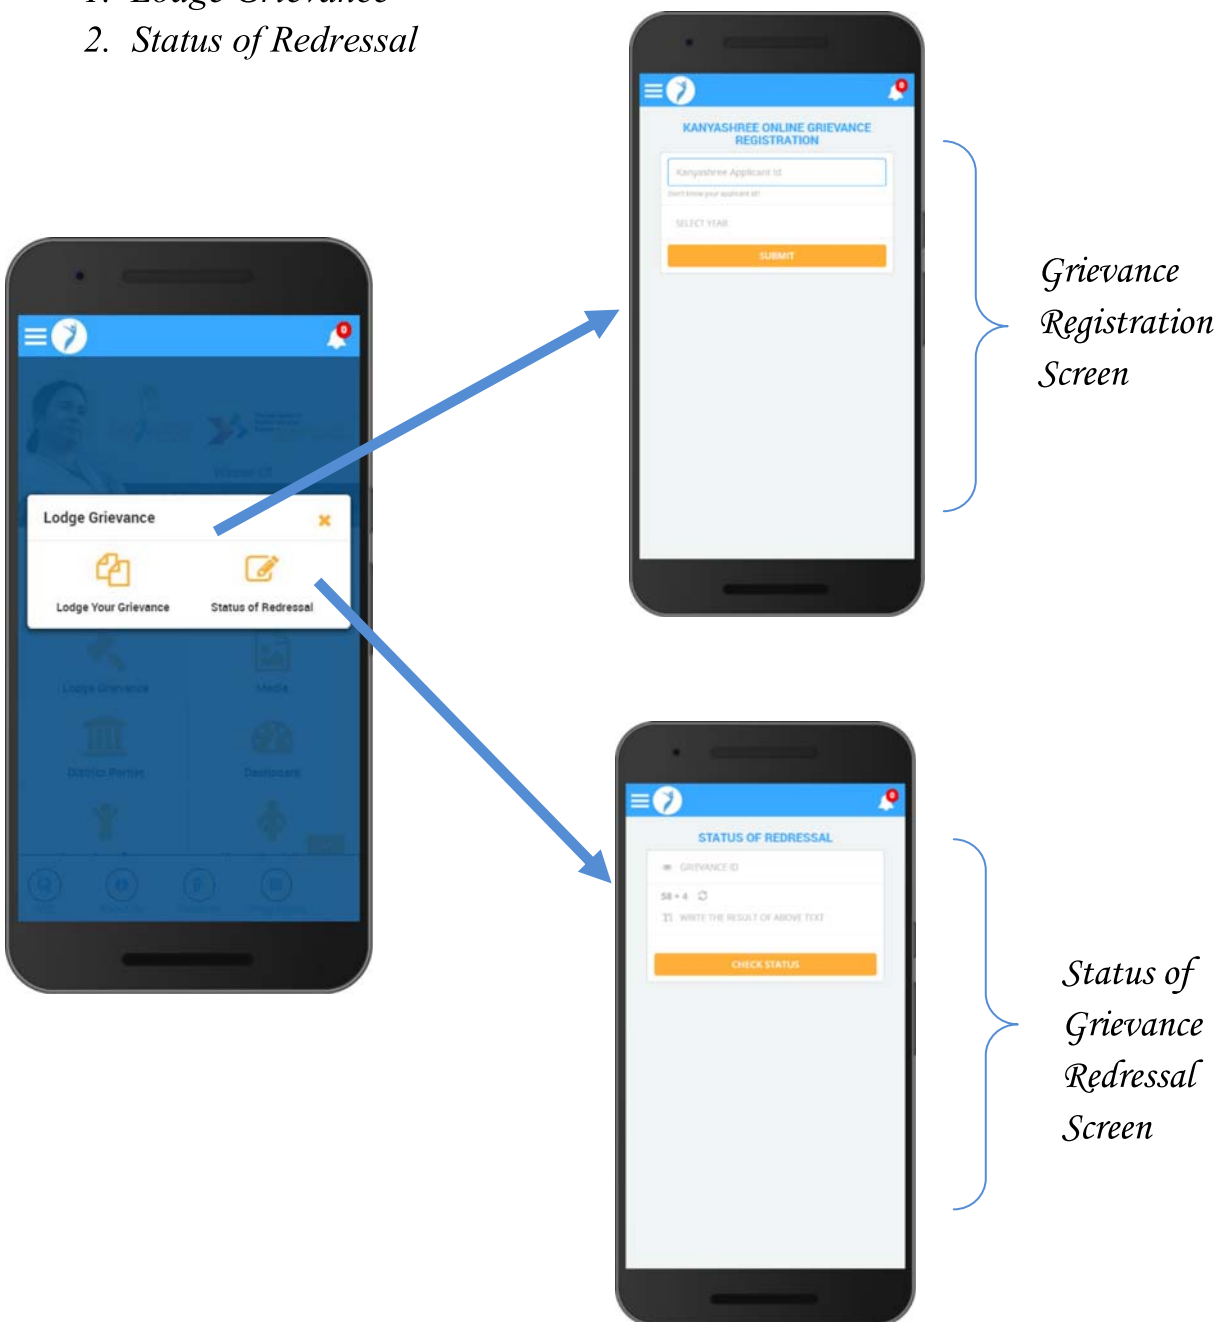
1. Lodge Grievance
2. Status of Redressal

0

Lodge Grievance

Lodge Your Grievance

Status of Redressal

Lodge Grievance

Media

District Portal

Dashboard

0

KANYASHREE ONLINE GRIEVANCE REGISTRATION

Kanyashree Applicant Id

Don't know your applicant id?

SELECT YEAR

SUBMIT

Grievance Registration Screen

0

STATUS OF REDRESSAL

GRIEVANCE ID

58 + 4

WRITE THE RESULT OF ABOVE TEXT

CHECK STATUS

Status of Grievance Redressal Screen